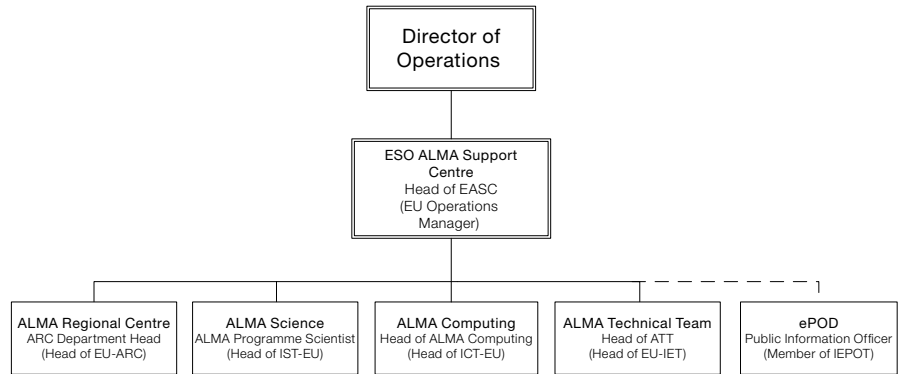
Director of Operations

ESO ALMA Support Centre
Head of EASC
(EU Operations Manager)

ALMA Regional Centre
ARC Department Head
(Head of EU-ARC)

ALMA Science
ALMA Programme Scientist
(Head of IST-EU)

ALMA Computing
Head of ALMA Computing
(Head of ICT-EU)

ALMA Technical Team
Head of ATT
(Head of EU-IET)

ePOD
Public Information Officer
(Member of IEPOT)

1